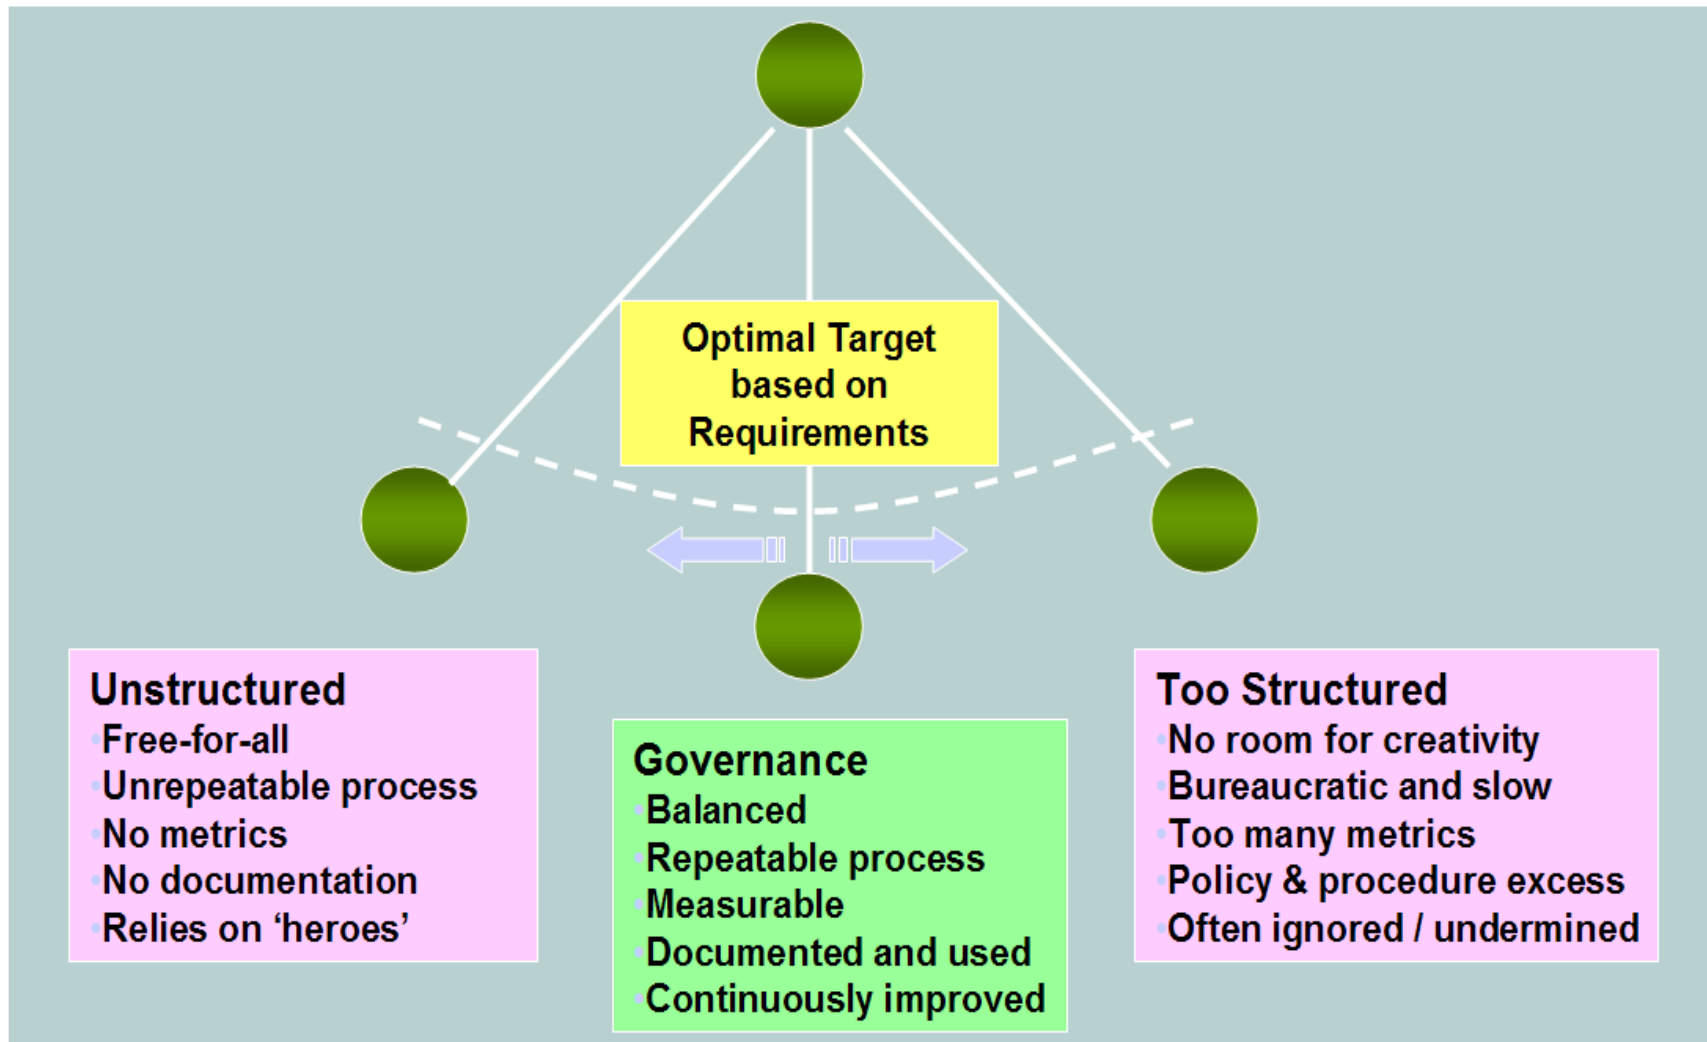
Optimal Target based on Requirements

Unstructured
Free-for-all
Unrepeatable process
No metrics
No documentation
Relies on 'heroes'

Governance
Balanced
Repeatable process
Measurable
Documented and used
Continuously improved

Too Structured
No room for creativity
Bureaucratic and slow
Too many metrics
Policy & procedure excess
Often ignored / undermined